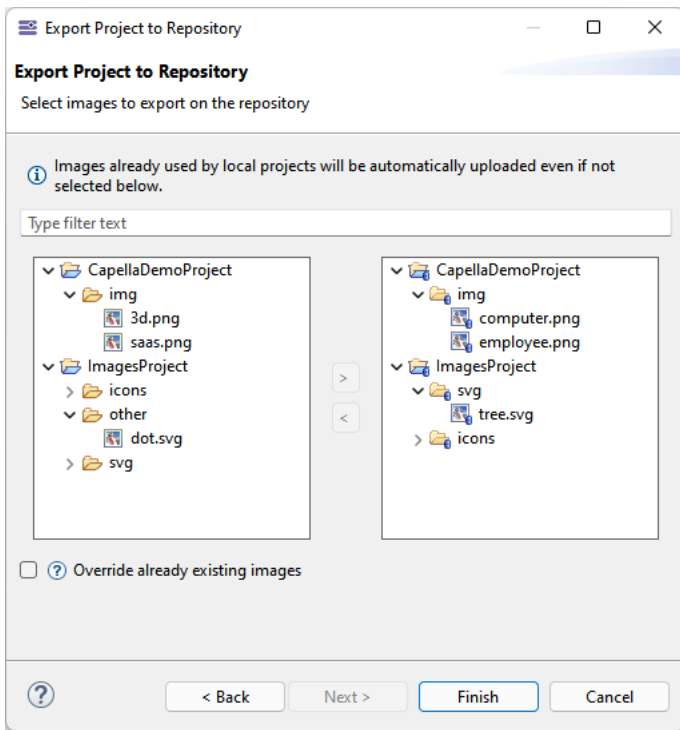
Export Project to Repository

Export Project to Repository

Select images to export on the repository

Images already used by local projects will be automatically uploaded even if not selected below.

Type filter text

CapellaDemoProject
img
3d.png
saas.png
ImagesProject
icons
other
dot.svg
svg

>
<

CapellaDemoProject
img
computer.png
employee.png
ImagesProject
svg
tree.svg
icons

Override already existing images

?

< Back
Next >
Finish
Cancel